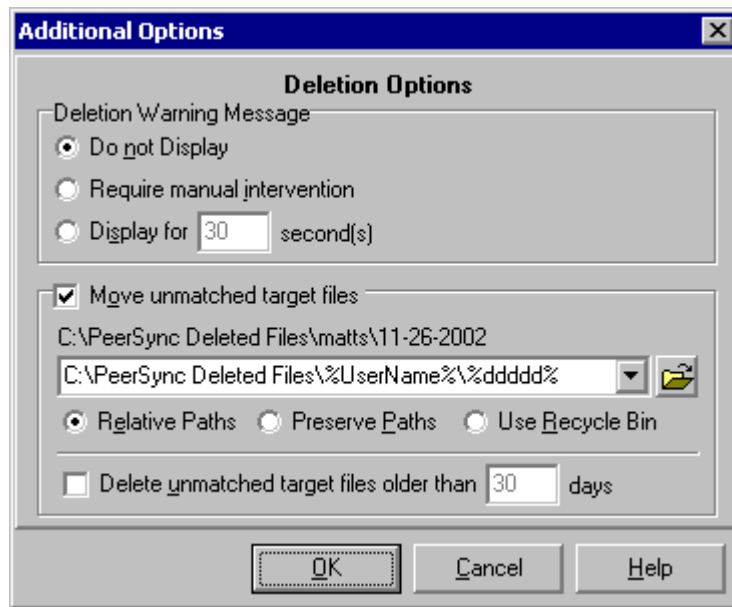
Additional Options

Deletion Options

Deletion Warning Message

Do not Display

Require manual intervention

Display for 30 second(s)

Move unmatched target files

C:\PeerSync Deleted Files\matts\11-26-2002

C:\PeerSync Deleted Files\%UserName%\%ddddd%

Relative Paths Preserve Paths Use Recycle Bin

Delete unmatched target files older than 30 days

OK Cancel Help